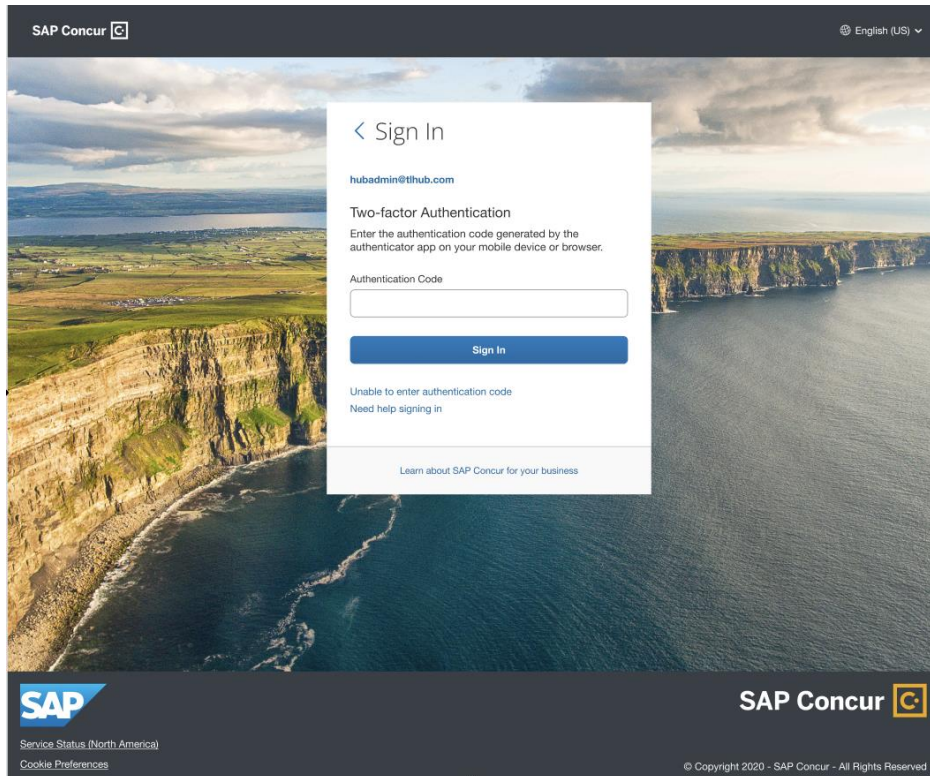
SAP Concur

English (US)

< Sign In

hubadmin@tlhub.com

Two-factor Authentication

Enter the authentication code generated by the authenticator app on your mobile device or browser.

Authentication Code

Sign In

Unable to enter authentication code

Need help signing in

Learn about SAP Concur for your business

SAP

SAP Concur

Service Status (North America)

Cookie Preferences

© Copyright 2020 - SAP Concur - All Rights Reserved